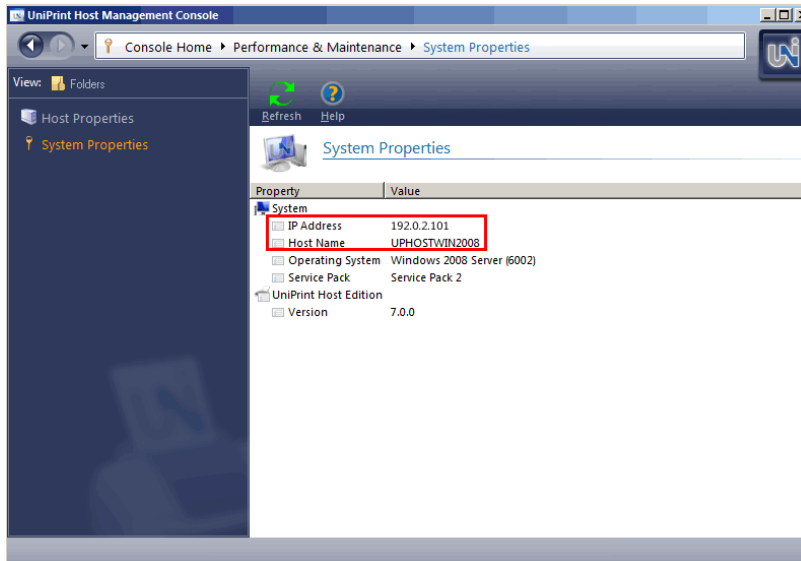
UniPrint Host Management Console

Console Home ▸ Performance & Maintenance ▸ System Properties

View: Folders

Host Properties

System Properties

Refresh Help

System Properties

| Property | Value |
|---|---|
| System | |
| IP Address | 192.0.2.101 |
| Host Name | UPHOSTWIN2008 |
| Operating System | Windows 2008 Server (6002) |
| Service Pack | Service Pack 2 |
| UniPrint Host Edition | |
| Version | 7.0.0 |